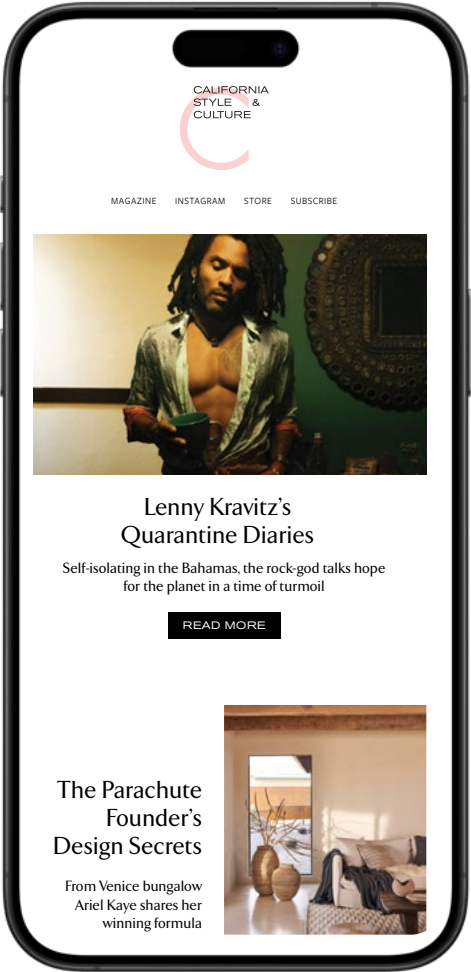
CALIFORNIA
STYLE &
CULTURE

MAGAZINE INSTAGRAM STORE SUBSCRIBE

Lenny Kravitz's Quarantine Diaries

Self-isolating in the Bahamas, the rock-god talks hope for the planet in a time of turmoil

READ MORE

The Parachute Founder's Design Secrets

From Venice bungalow Ariel Kaye shares her winning formula